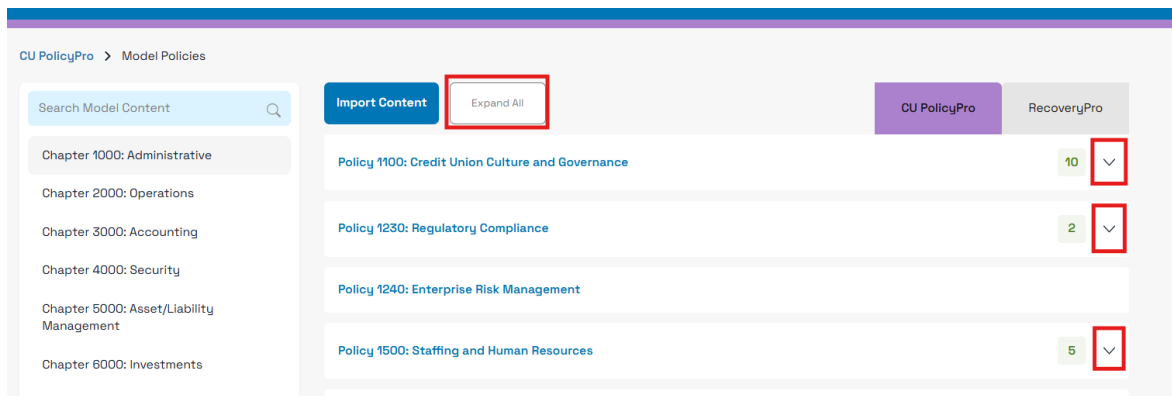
CU PolicyPro > Model Policies

Search Model Content

Chapter 1000: Administrative

Chapter 2000: Operations

Chapter 3000: Accounting

Chapter 4000: Security

Chapter 5000: Asset/Liability Management

Chapter 6000: Investments

Import Content

Expand All

CU PolicyPro

RecoveryPro

Policy 1100: Credit Union Culture and Governance

10

Policy 1230: Regulatory Compliance

2

Policy 1240: Enterprise Risk Management

Policy 1500: Staffing and Human Resources

5